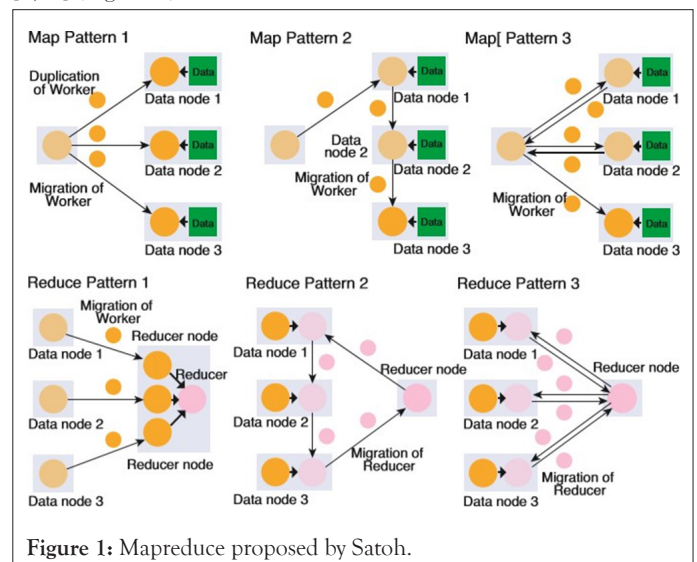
Map Pattern 1

Duplication of Worker

Data

Data node 1

Data

Data node 2

Migration of Worker

Data

Data node 3

Map Pattern 2

Data

Data node 1

Data node 2

Data

Data node 2

Migration of Worker

Data

Data node 3

Map[ Pattern 3

Data

Data node 1

Data

Data node 2

Migration of Worker

Data

Data node 3

Reduce Pattern 1

Migration of Worker

Reducer node

Data node 1

Reducer

Data node 2

Reducer node

Data node 3

Reduce Pattern 2

Data node 1

Reducer node

Data node 2

Migration of Reducer

Data node 3

Reduce Pattern 3

Data node 1

Reducer node

Data node 2

Migration of Reducer

Data node 3

Figure 1: Mapreduce proposed by Satoh.